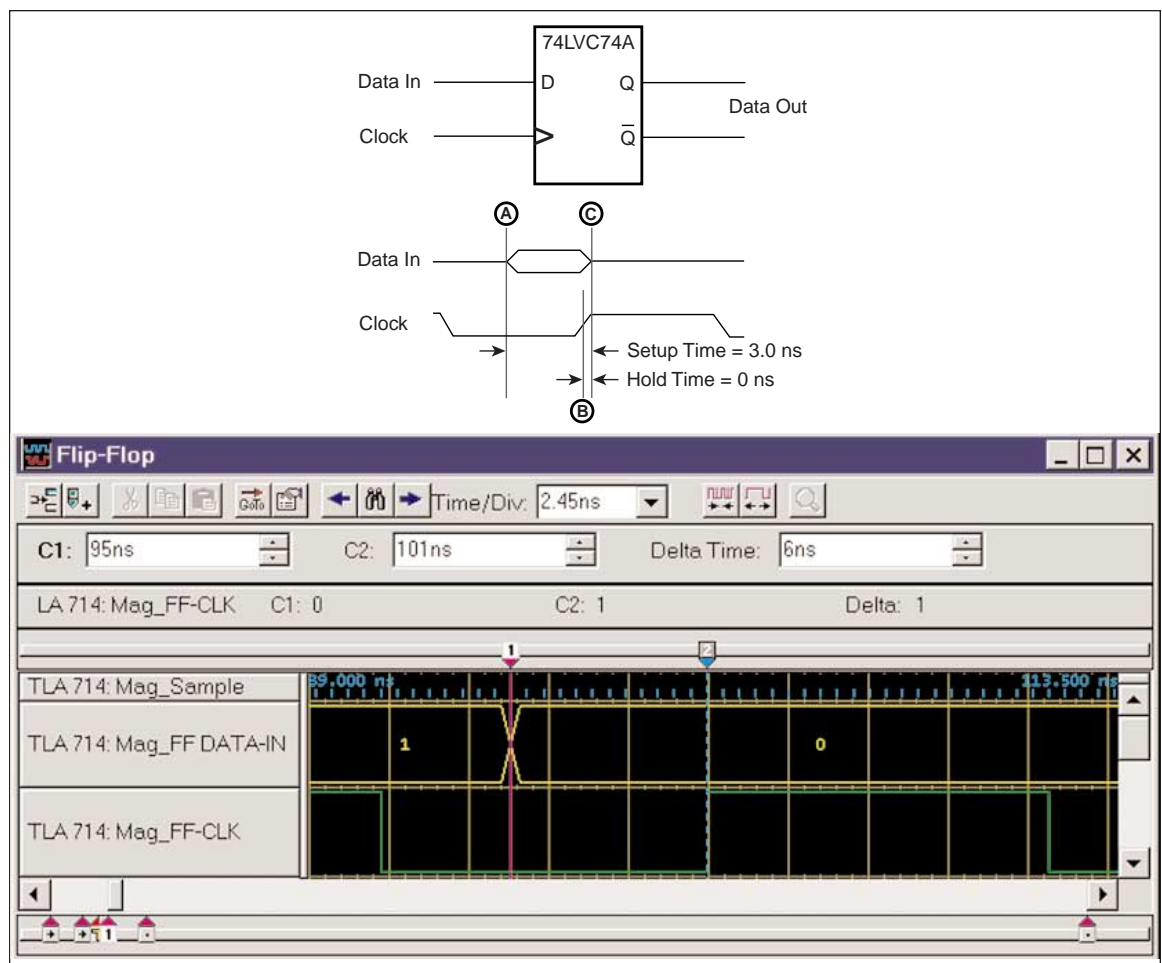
74LVC74A

Data In D Q

Data Out

Clock $\overline{Q}$

A C

Data In

Clock

Setup Time = 3.0 ns

Hold Time = 0 ns

B

Flip-Flop

Time/Div: 2.45ns

C1: 95ns C2: 101ns Delta Time: 6ns

LA 714: Mag_FF-CLK C1: 0 C2: 1 Delta: 1

1 2

TLA 714: Mag_Sample 89.000 ns 113.500 ns

TLA 714: Mag_FF DATA-IN 1 0

TLA 714: Mag_FF-CLK